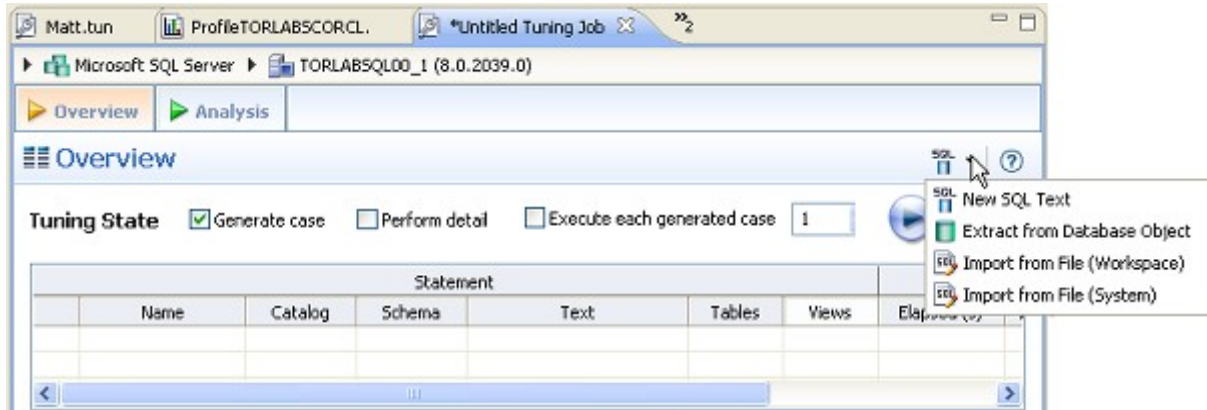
Matt.tun | ProfileTORLABSCORCL. | *Untitled Tuning Job ✕ | »2

▶ Microsoft SQL Server ▶ TORLABSQL00_1 (8.0.2039.0)

Overview | Analysis

Overview

Tuning State ☑ Generate case ☐ Perform detail ☐ Execute each generated case 1

New SQL Text
Extract from Database Object
Import from File (Workspace)
Import from File (System)

| Statement | | | | | | |
|---|---|---|---|---|---|---|
| Name | Catalog | Schema | Text | Tables | Views | Elap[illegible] |
| | | | | | | |
| | | | | | | |